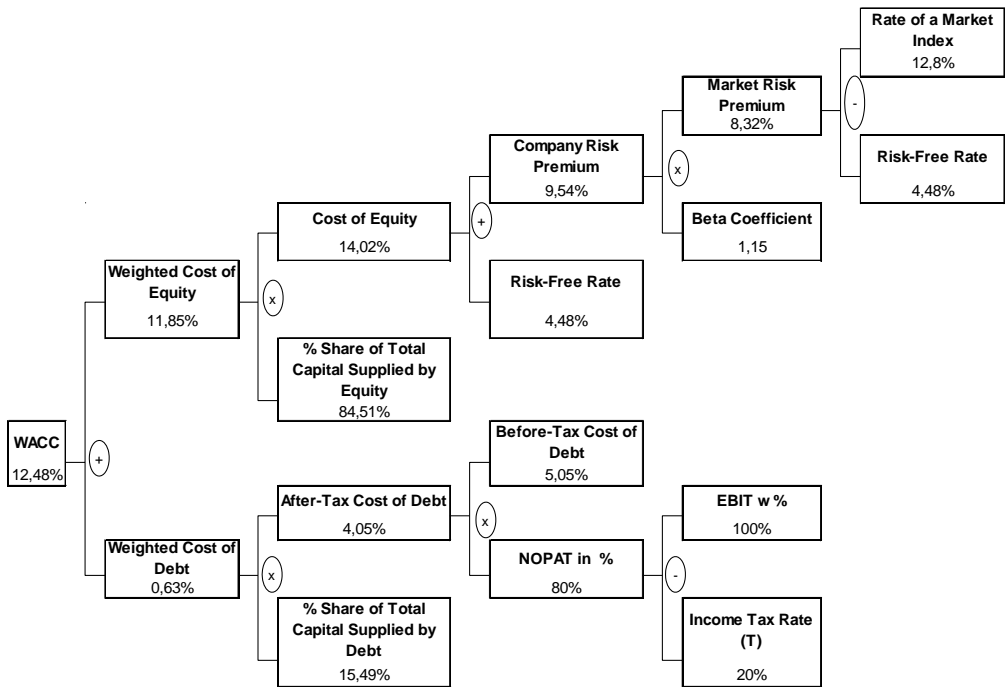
Rate of a Market Index
12,8%

Market Risk Premium
8,32%

-

Risk-Free Rate
4,48%

Company Risk Premium
9,54%

x

Beta Coefficient
1,15

Cost of Equity
14,02%

+

Risk-Free Rate
4,48%

Weighted Cost of Equity
11,85%

x

% Share of Total Capital Supplied by Equity
84,51%

WACC
12,48%

+

Before-Tax Cost of Debt
5,05%

After-Tax Cost of Debt
4,05%

x

EBIT w %
100%

Weighted Cost of Debt
0,63%

x

NOPAT in %
80%

-

% Share of Total Capital Supplied by Debt
15,49%

Income Tax Rate (T)
20%